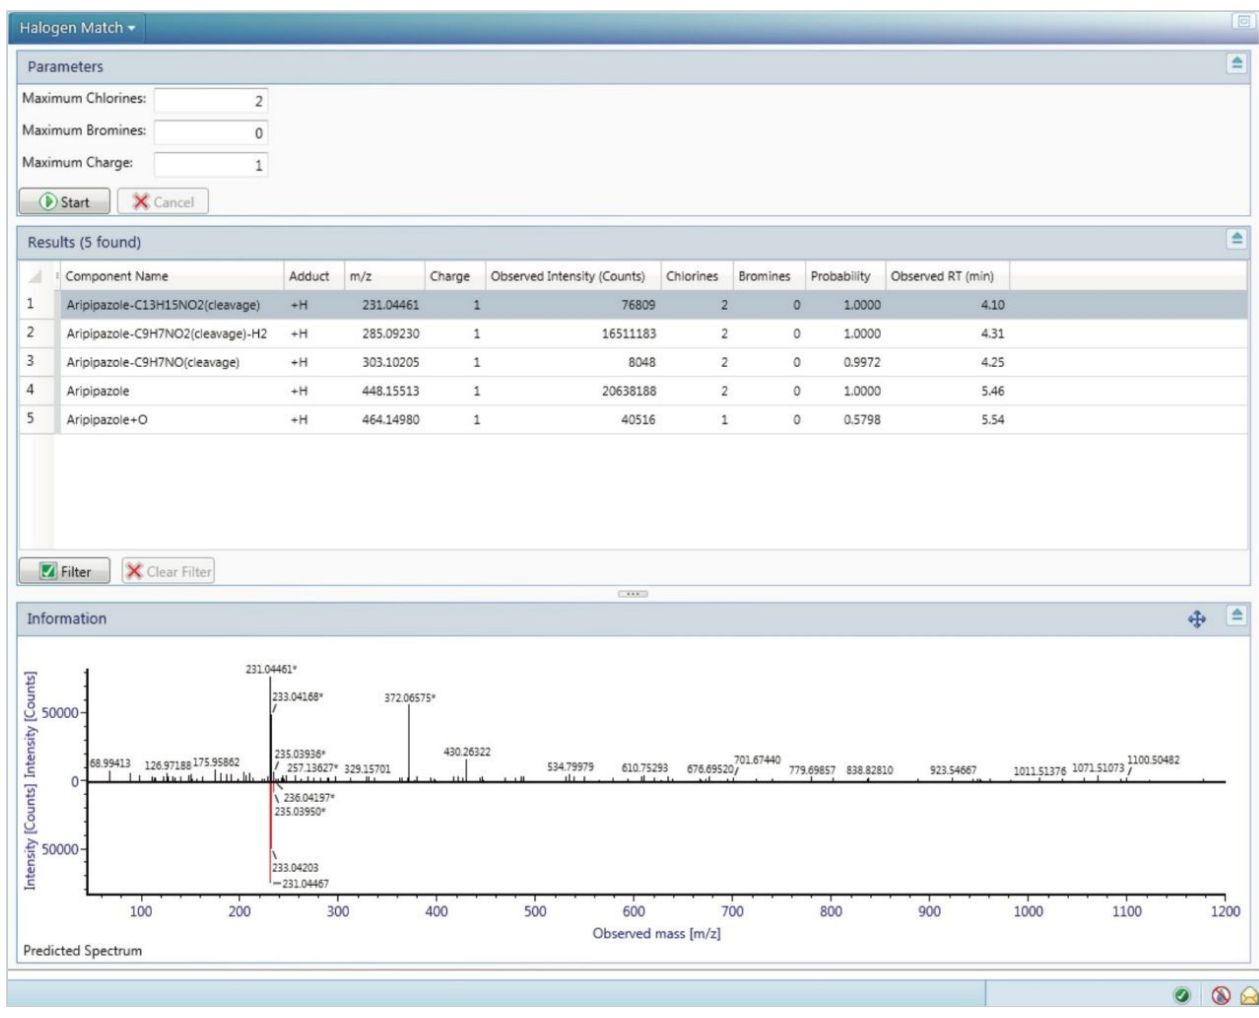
Halogen Match ▾

Parameters

Maximum Chlorines: 2

Maximum Bromines: 0

Maximum Charge: 1

Start   Cancel

Results (5 found)

| | Component Name | Adduct | m/z | Charge | Observed Intensity (Counts) | Chlorines | Bromines | Probability | Observed RT (min) |
|---|---|---|---|---|---|---|---|---|---|
| 1 | Aripipazole-C13H15NO2(cleavage) | +H | 231.04461 | 1 | 76809 | 2 | 0 | 1.0000 | 4.10 |
| 2 | Aripipazole-C9H7NO2(cleavage)-H2 | +H | 285.09230 | 1 | 16511183 | 2 | 0 | 1.0000 | 4.31 |
| 3 | Aripipazole-C9H7NO(cleavage) | +H | 303.10205 | 1 | 8048 | 2 | 0 | 0.9972 | 4.25 |
| 4 | Aripipazole | +H | 448.15513 | 1 | 20638188 | 2 | 0 | 1.0000 | 5.46 |
| 5 | Aripipazole+O | +H | 464.14980 | 1 | 40516 | 1 | 0 | 0.5798 | 5.54 |

Filter   Clear Filter

Information

Intensity [Counts] Intensity [Counts]

50000

0

50000

231.04461*
233.04168*
372.06575*
235.03936*
257.13627*
329.15701
430.26322
68.99413
126.97188
175.95862
534.79979
610.75293
676.69520
701.67440
779.69857
838.82810
923.54667
1011.51376
1071.51073
1100.50482
236.04197*
235.03950*
233.04203
231.04467

100 200 300 400 500 600 700 800 900 1000 1100 1200

Observed mass [m/z]

Predicted Spectrum